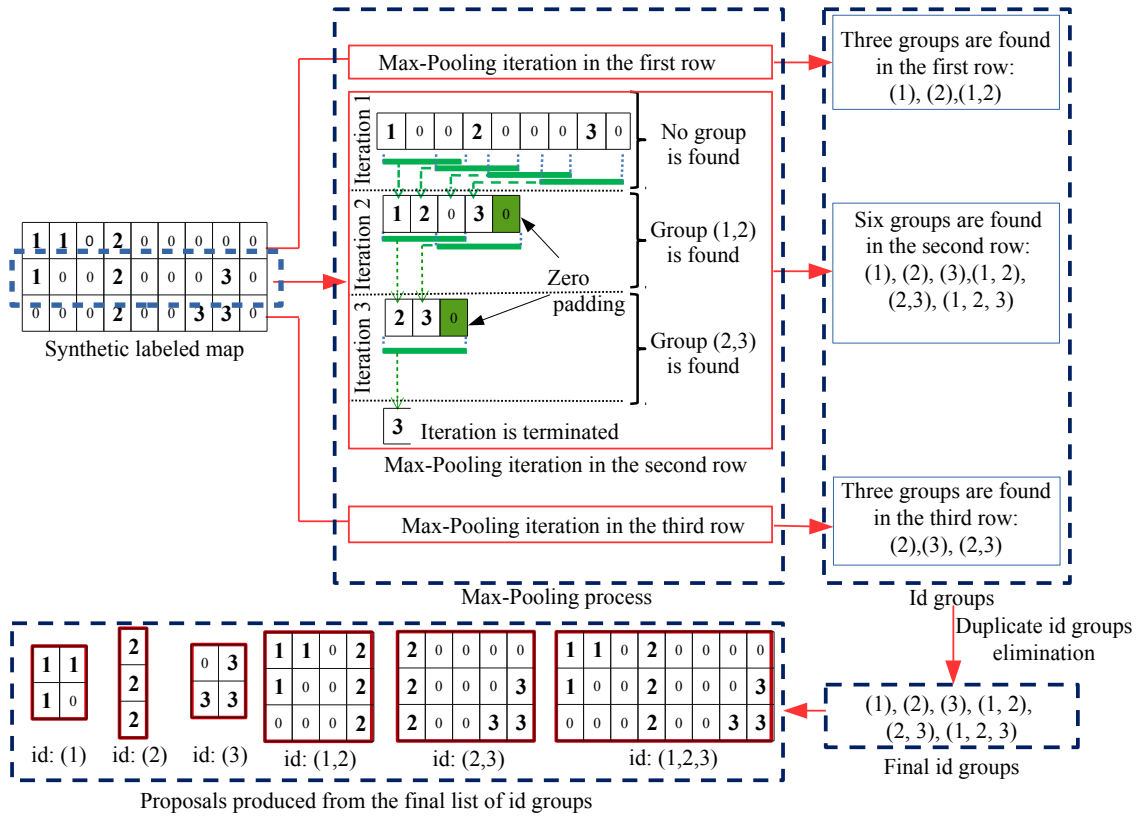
| 1 | 1 | 0 | 2 | 0 | 0 | 0 | 0 | 0 |
|---|---|---|---|---|---|---|---|---|
| 1 | 0 | 0 | 2 | 0 | 0 | 0 | 3 | 0 |
| 0 | 0 | 0 | 2 | 0 | 0 | 3 | 3 | 0 |

Synthetic labeled map

Max-Pooling iteration in the first row

Iteration 1

| 1 | 0 | 0 | 2 | 0 | 0 | 0 | 3 | 0 |
|---|---|---|---|---|---|---|---|---|

No group is found

Iteration 2

| 1 | 2 | 0 | 3 | 0 |
|---|---|---|---|---|

Group (1,2) is found

Zero padding

Iteration 3

| 2 | 3 | 0 |
|---|---|---|

Group (2,3) is found

3 Iteration is terminated

Max-Pooling iteration in the second row

Max-Pooling iteration in the third row

Max-Pooling process

Three groups are found in the first row: (1), (2),(1,2)

Six groups are found in the second row: (1), (2), (3),(1, 2), (2,3), (1, 2, 3)

Three groups are found in the third row: (2),(3), (2,3)

Id groups

Duplicate id groups elimination

(1), (2), (3), (1, 2), (2, 3), (1, 2, 3)

Final id groups

| 1 | 1 |
|---|---|
| 1 | 0 |

id: (1)

| 2 |
|---|
| 2 |
| 2 |

id: (2)

| 0 | 3 |
|---|---|
| 3 | 3 |

id: (3)

| 1 | 1 | 0 | 2 |
|---|---|---|---|
| 1 | 0 | 0 | 2 |
| 0 | 0 | 0 | 2 |

id: (1,2)

| 2 | 0 | 0 | 0 | 0 |
|---|---|---|---|---|
| 2 | 0 | 0 | 0 | 3 |
| 2 | 0 | 0 | 3 | 3 |

id: (2,3)

| 1 | 1 | 0 | 2 | 0 | 0 | 0 | 0 |
|---|---|---|---|---|---|---|---|
| 1 | 0 | 0 | 2 | 0 | 0 | 0 | 3 |
| 0 | 0 | 0 | 2 | 0 | 0 | 3 | 3 |

id: (1,2,3)

Proposals produced from the final list of id groups